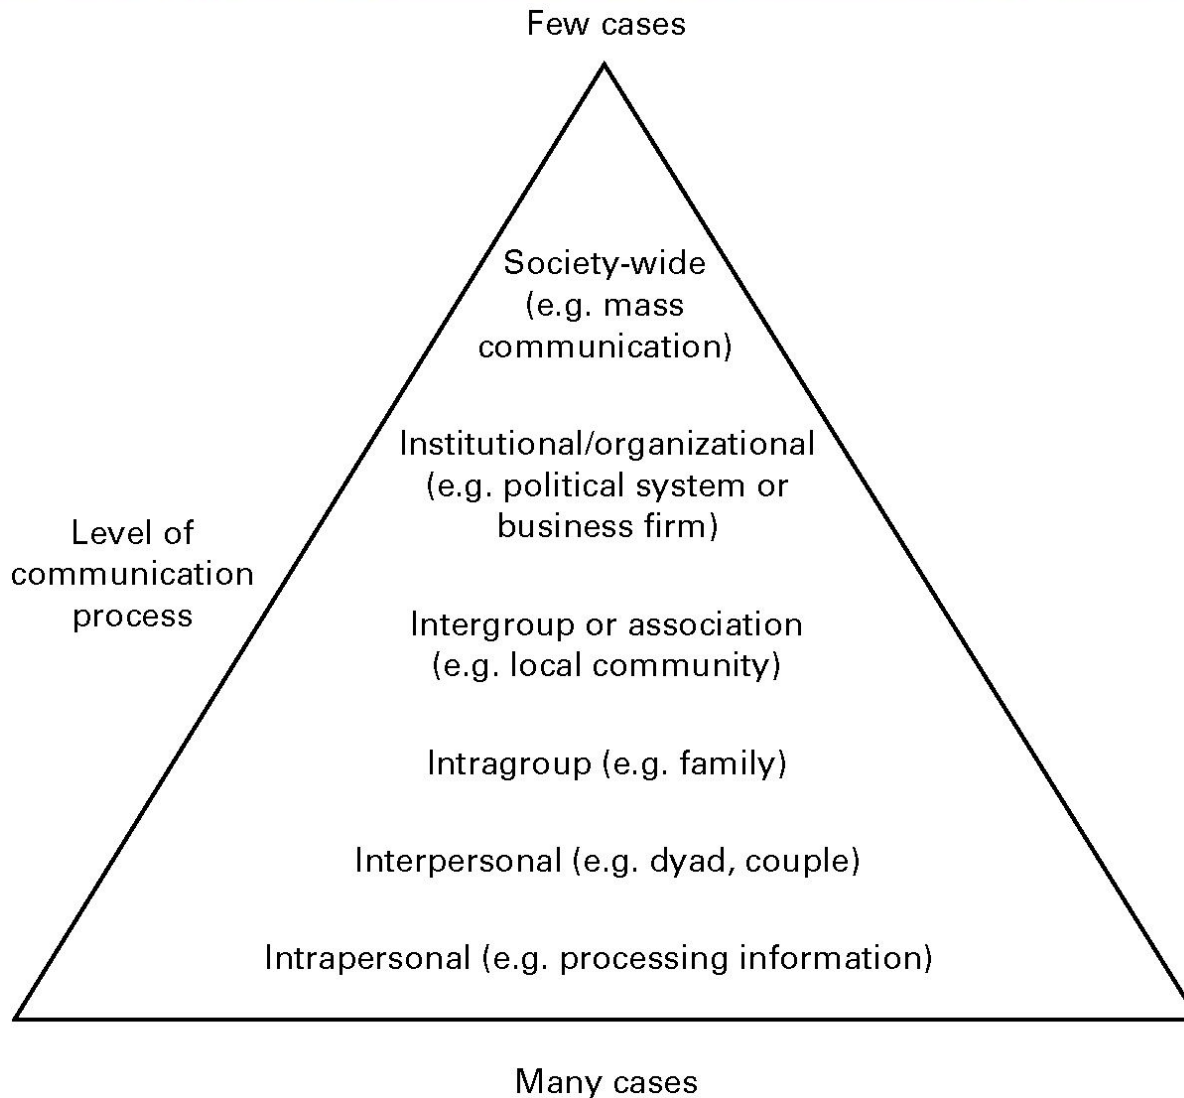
Few cases

Society-wide (e.g. mass communication)

Institutional/organizational (e.g. political system or business firm)

Level of communication process

Intergroup or association (e.g. local community)

Intragroup (e.g. family)

Interpersonal (e.g. dyad, couple)

Intrapersonal (e.g. processing information)

Many cases